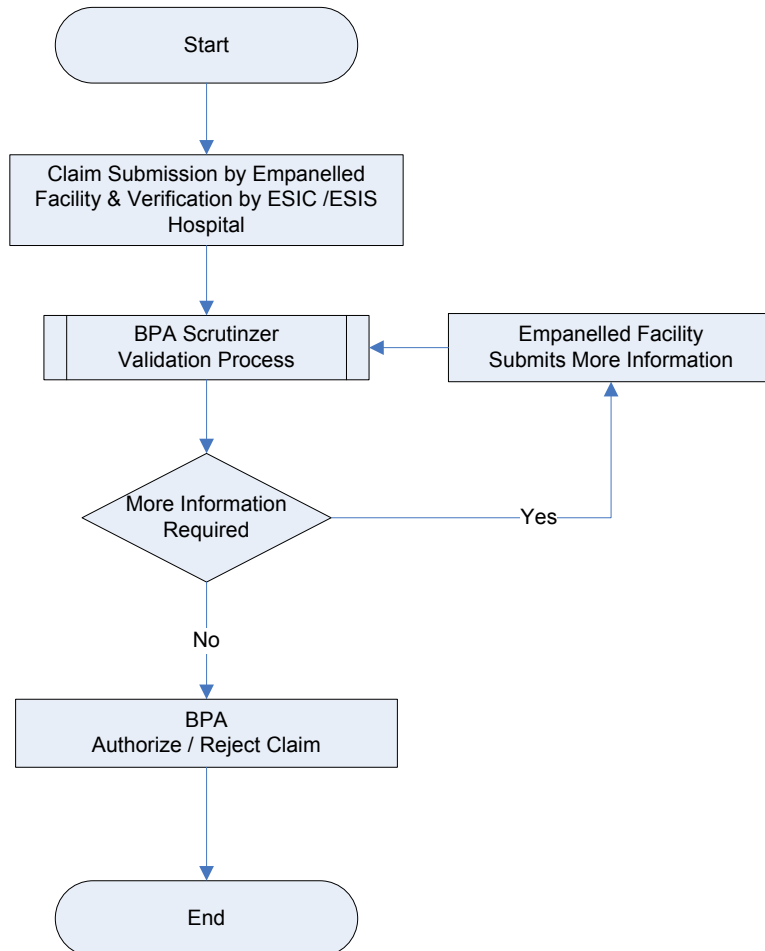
Start

Claim Submission by Empanelled Facility & Verification by ESIC /ESIS Hospital

BPA Scrutinzer Validation Process

Empanelled Facility Submits More Information

More Information Required

Yes

No

BPA Authorize / Reject Claim

End